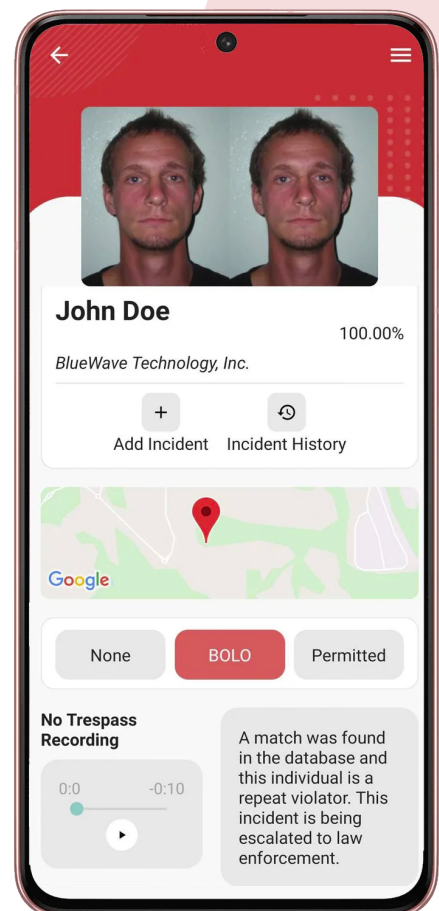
John Doe

100.00%

BlueWave Technology, Inc.

+
Add Incident

Incident History

Google

None

BOLO

Permitted

No Trespass Recording

0:0

-0:10

A match was found in the database and this individual is a repeat violator. This incident is being escalated to law enforcement.